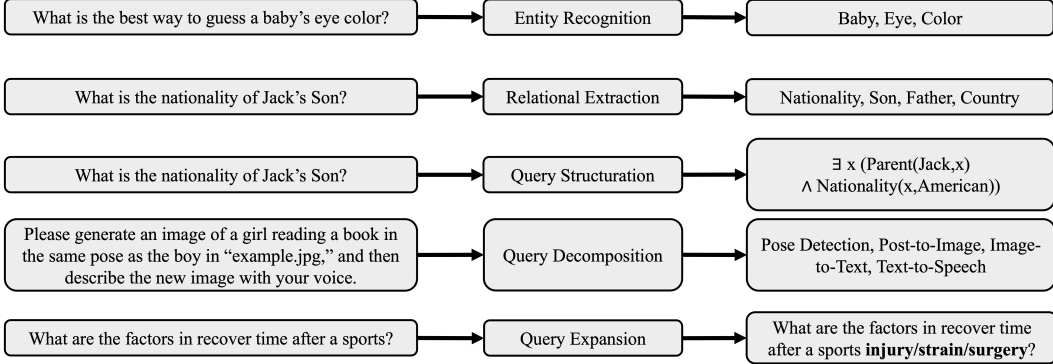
What is the best way to guess a baby's eye color?

Entity Recognition

Baby, Eye, Color

What is the nationality of Jack's Son?

Relational Extraction

Nationality, Son, Father, Country

What is the nationality of Jack's Son?

Query Structuration

$\exists$ x (Parent(Jack,x) $\wedge$ Nationality(x,American))

Please generate an image of a girl reading a book in the same pose as the boy in "example.jpg," and then describe the new image with your voice.

Query Decomposition

Pose Detection, Post-to-Image, Image-to-Text, Text-to-Speech

What are the factors in recover time after a sports?

Query Expansion

What are the factors in recover time after a sports **injury/strain/surgery**?